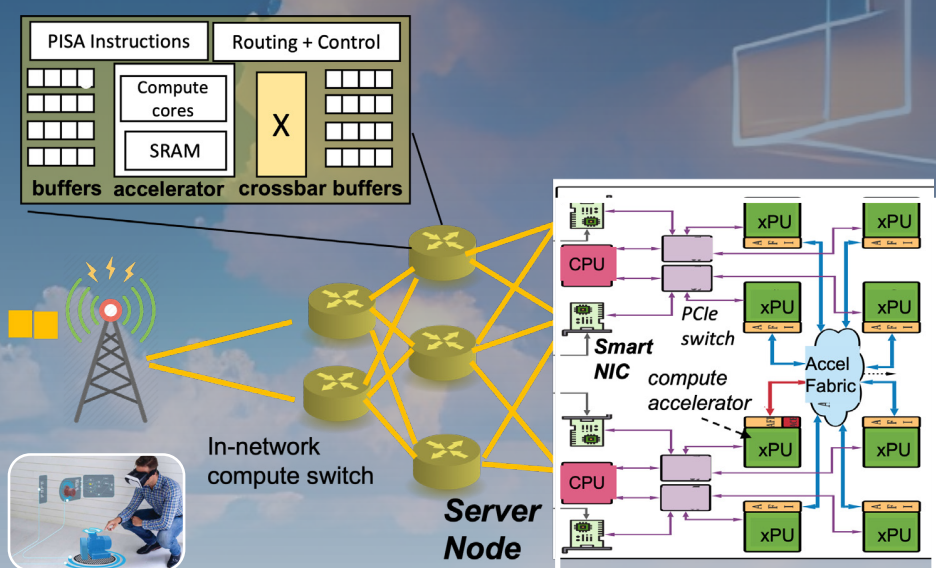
PISA Instructions

Routing + Control

Compute cores

SRAM

X

buffers accelerator crossbar buffers

In-network compute switch

Server Node

CPU

xPU

xPU

xPU

xPU

PCIe switch

Smart NIC

compute accelerator

Accel Fabric

xPU

xPU

CPU

xPU

xPU